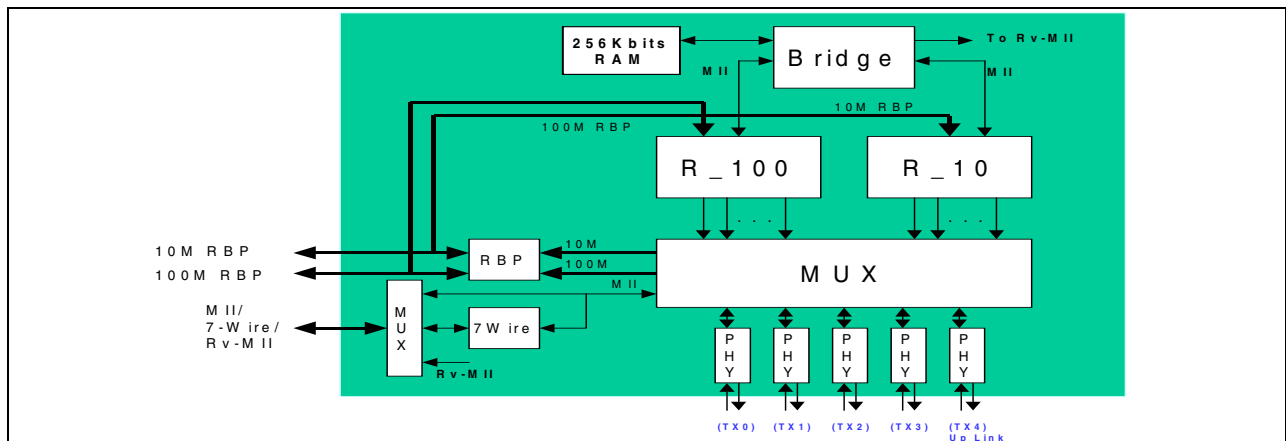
256Kbits RAM

Bridge

To Rv-MII

MII

MII

10M RBP

100M RBP

R_100

R_10

. . .

. . .

10M RBP

100M RBP

RBP

10M

100M

MUX

MII

MII/ 7-Wire/ Rv-MII

MUX

7Wire

Rv-MII

PHY

PHY

PHY

PHY

PHY

(TX0)

(TX1)

(TX2)

(TX3)

(TX4) Up Link